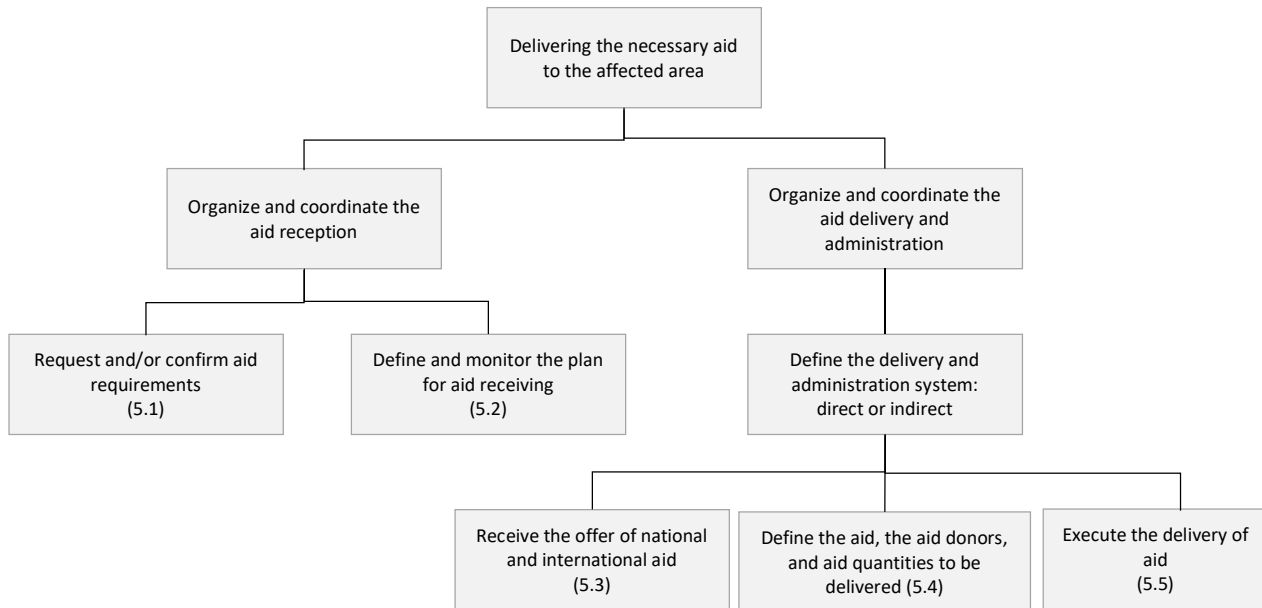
Delivering the necessary aid to the affected area

Organize and coordinate the aid reception

Organize and coordinate the aid delivery and administration

Request and/or confirm aid requirements (5.1)

Define and monitor the plan for aid receiving (5.2)

Define the delivery and administration system: direct or indirect

Receive the offer of national and international aid (5.3)

Define the aid, the aid donors, and aid quantities to be delivered (5.4)

Execute the delivery of aid (5.5)